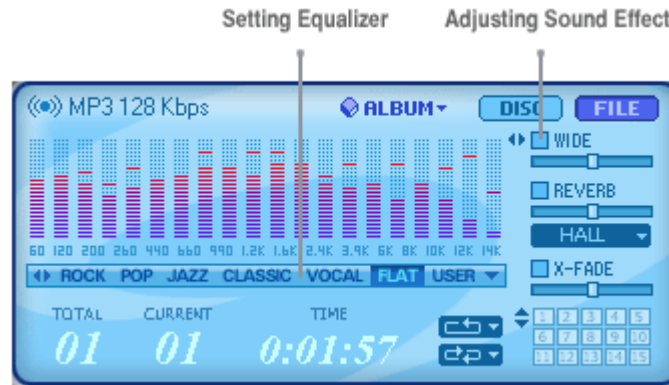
Setting Equalizer

Adjusting Sound Effect

MP3 128 Kbps

ALBUM

DISC

FILE

WIDE

REVERB

HALL

X-FADE

60 120 200 260 440 660 990 1.2K 1.6K 2.4K 3.9K 6K 8K 10K 12K 14K

ROCK POP JAZZ CLASSIC VOCAL FLAT USER

TOTAL

CURRENT

TIME

01

01

0:01:57

1 2 3 4 5
6 7 8 9 10
11 12 13 14 15